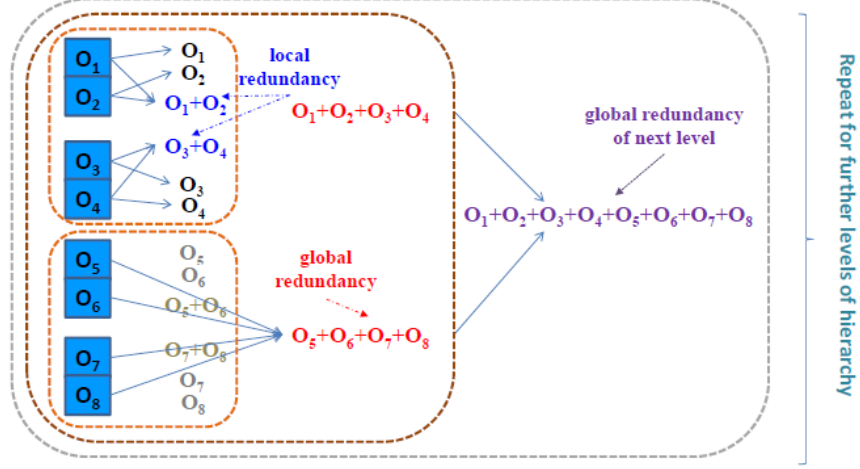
$O_1$
$O_2$
$O_1$
$O_2$
$O_1+O_2$
local redundancy
$O_1+O_2+O_3+O_4$
$O_3$
$O_4$
$O_3+O_4$
$O_3$
$O_4$
global redundancy of next level
$O_1+O_2+O_3+O_4+O_5+O_6+O_7+O_8$
$O_5$
$O_6$
$O_5$
$O_6$
$O_5+O_6$
global redundancy
$O_5+O_6+O_7+O_8$
$O_7$
$O_8$
$O_7+O_8$
$O_7$
$O_8$
Repeat for further levels of hierarchy